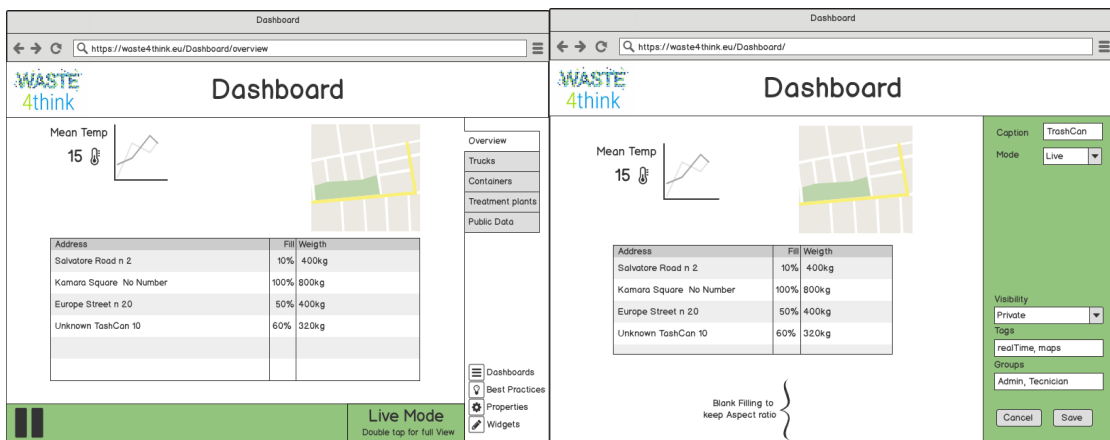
Dashboard

https://waste4think.eu/Dashboard/overview

WASTE 4think

Dashboard

Mean Temp
15

Overview
Trucks
Containers
Treatment plants
Public Data

| Address | Fill | Weigth |
|---|---|---|
| Salvatore Road n 2 | 10% | 400kg |
| Kamara Square No Number | 100% | 800kg |
| Europe Street n 20 | 50% | 400kg |
| Unknown TashCan 10 | 60% | 320kg |
| | | |
| | | |

Dashboards
Best Practices
Properties
Widgets

Live Mode
Double tap for full View

Dashboard

https://waste4think.eu/Dashboard/

WASTE 4think

Dashboard

Mean Temp
15

| Address | Fill | Weigth |
|---|---|---|
| Salvatore Road n 2 | 10% | 400kg |
| Kamara Square No Number | 100% | 800kg |
| Europe Street n 20 | 50% | 400kg |
| Unknown TashCan 10 | 60% | 320kg |

Blank Filling to keep Aspect ratio

Caption TrashCan
Mode Live

Visibility
Private
Tags
realTime, maps
Groups
Admin, Tecnician

Cancel Save